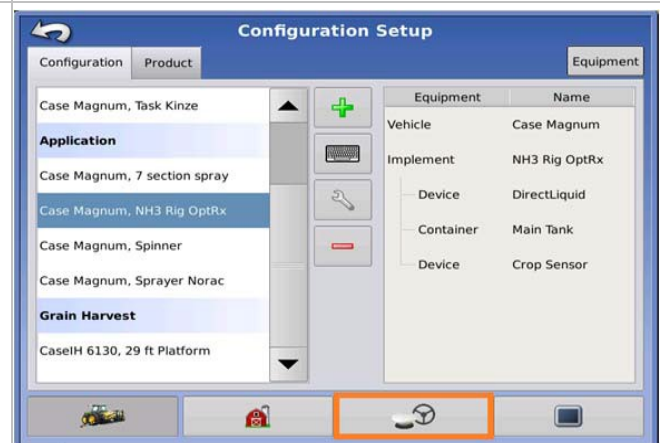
Configuration Setup

Configuration | Product | Equipment

Case Magnum, Task Kinze
Application
Case Magnum, 7 section spray
Case Magnum, NH3 Rig OptRx
Case Magnum, Spinner
Case Magnum, Sprayer Norac
Grain Harvest
CaseIH 6130, 29 ft Platform

| Equipment | Name |
|---|---|
| Vehicle | Case Magnum |
| Implement | NH3 Rig OptRx |
| Device | DirectLiquid |
| Container | Main Tank |
| Device | Crop Sensor |